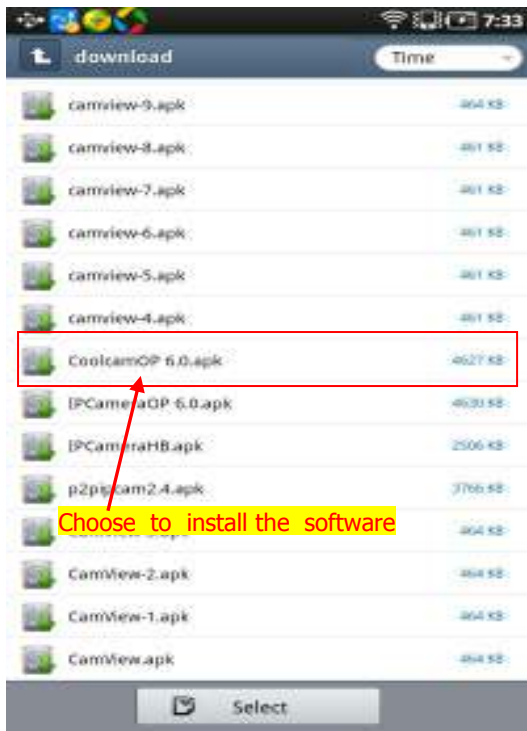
7:33

download

Time

camview-9.apk 464 KB

camview-8.apk 461 KB

camview-7.apk 461 KB

camview-6.apk 461 KB

camview-5.apk 461 KB

camview-4.apk 461 KB

CoolcamOP 6.0.apk 4627 KB

IPCameraOP 6.0.apk 4630 KB

IPCameraHB.apk 2506 KB

p2pipcam2.4.apk 3766 KB

Choose to install the software

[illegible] 464 KB

CamView-2.apk 464 KB

CamView-1.apk 464 KB

CamView.apk 464 KB

Select